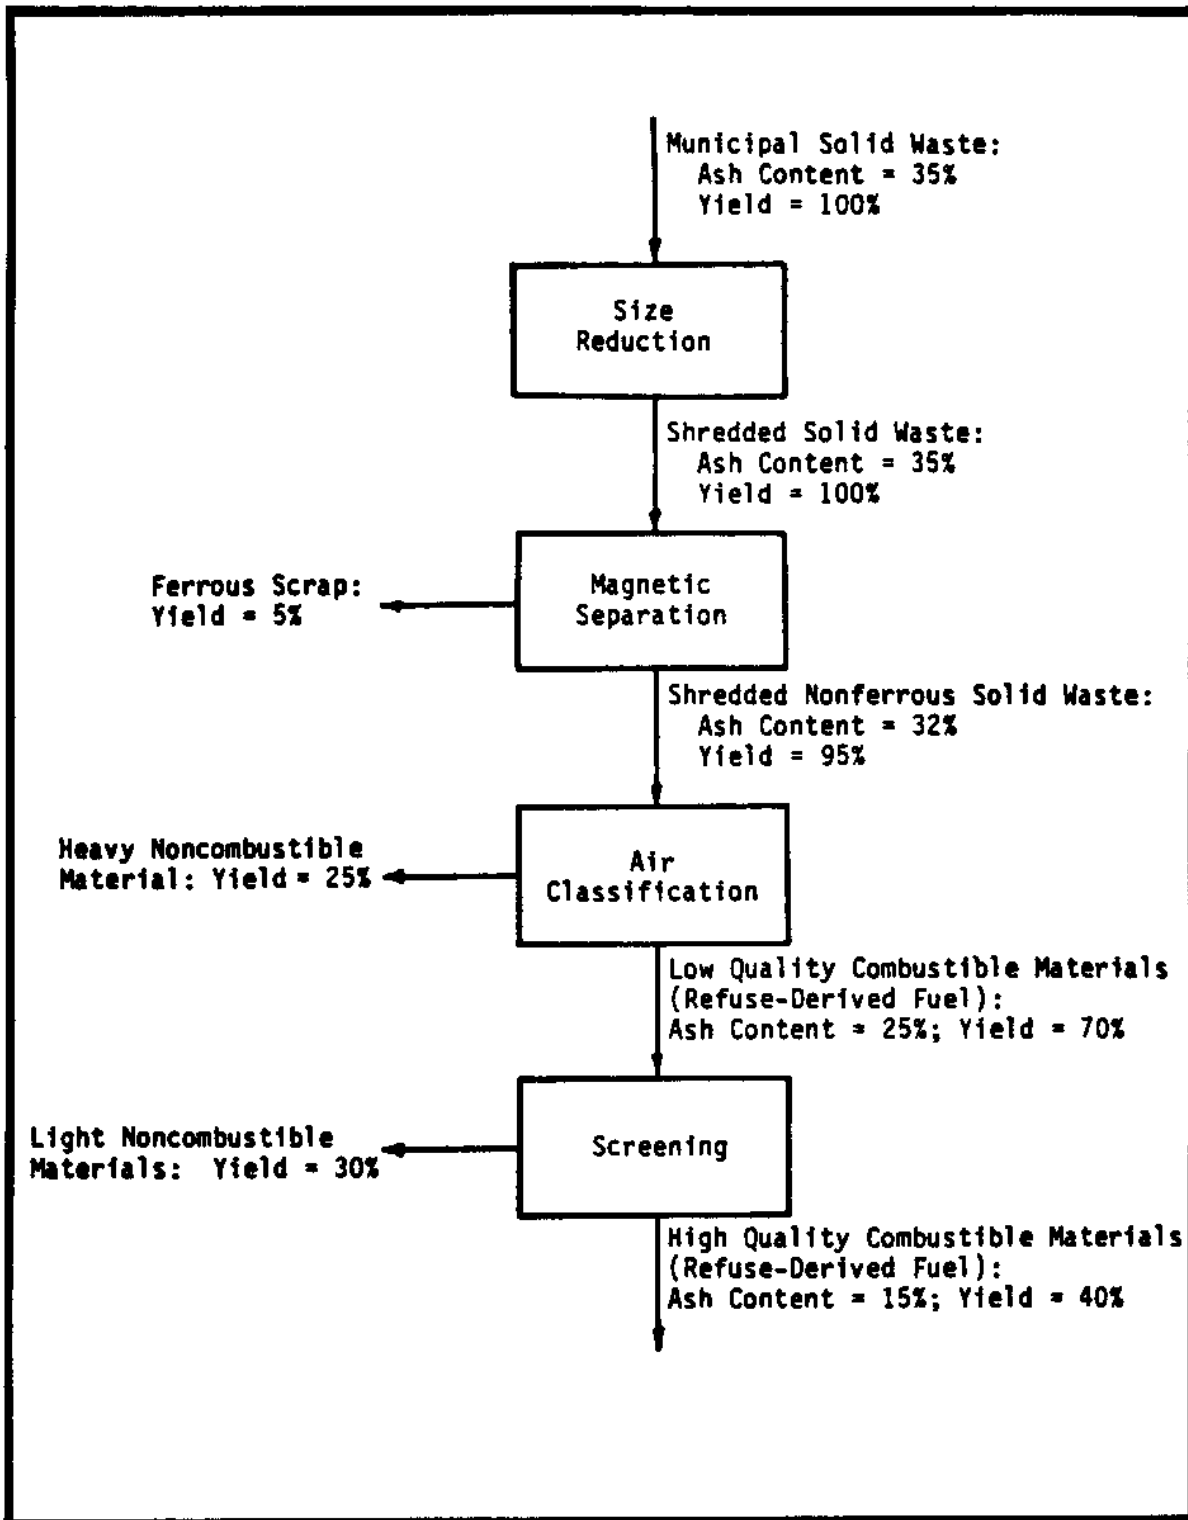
Municipal Solid Waste:
Ash Content = 35%
Yield = 100%

Size Reduction

Shredded Solid Waste:
Ash Content = 35%
Yield = 100%

Ferrous Scrap:
Yield = 5%

Magnetic Separation

Shredded Nonferrous Solid Waste:
Ash Content = 32%
Yield = 95%

Heavy Noncombustible Material: Yield = 25%

Air Classification

Low Quality Combustible Materials (Refuse-Derived Fuel):
Ash Content = 25%; Yield = 70%

Light Noncombustible Materials: Yield = 30%

Screening

High Quality Combustible Materials (Refuse-Derived Fuel):
Ash Content = 15%; Yield = 40%